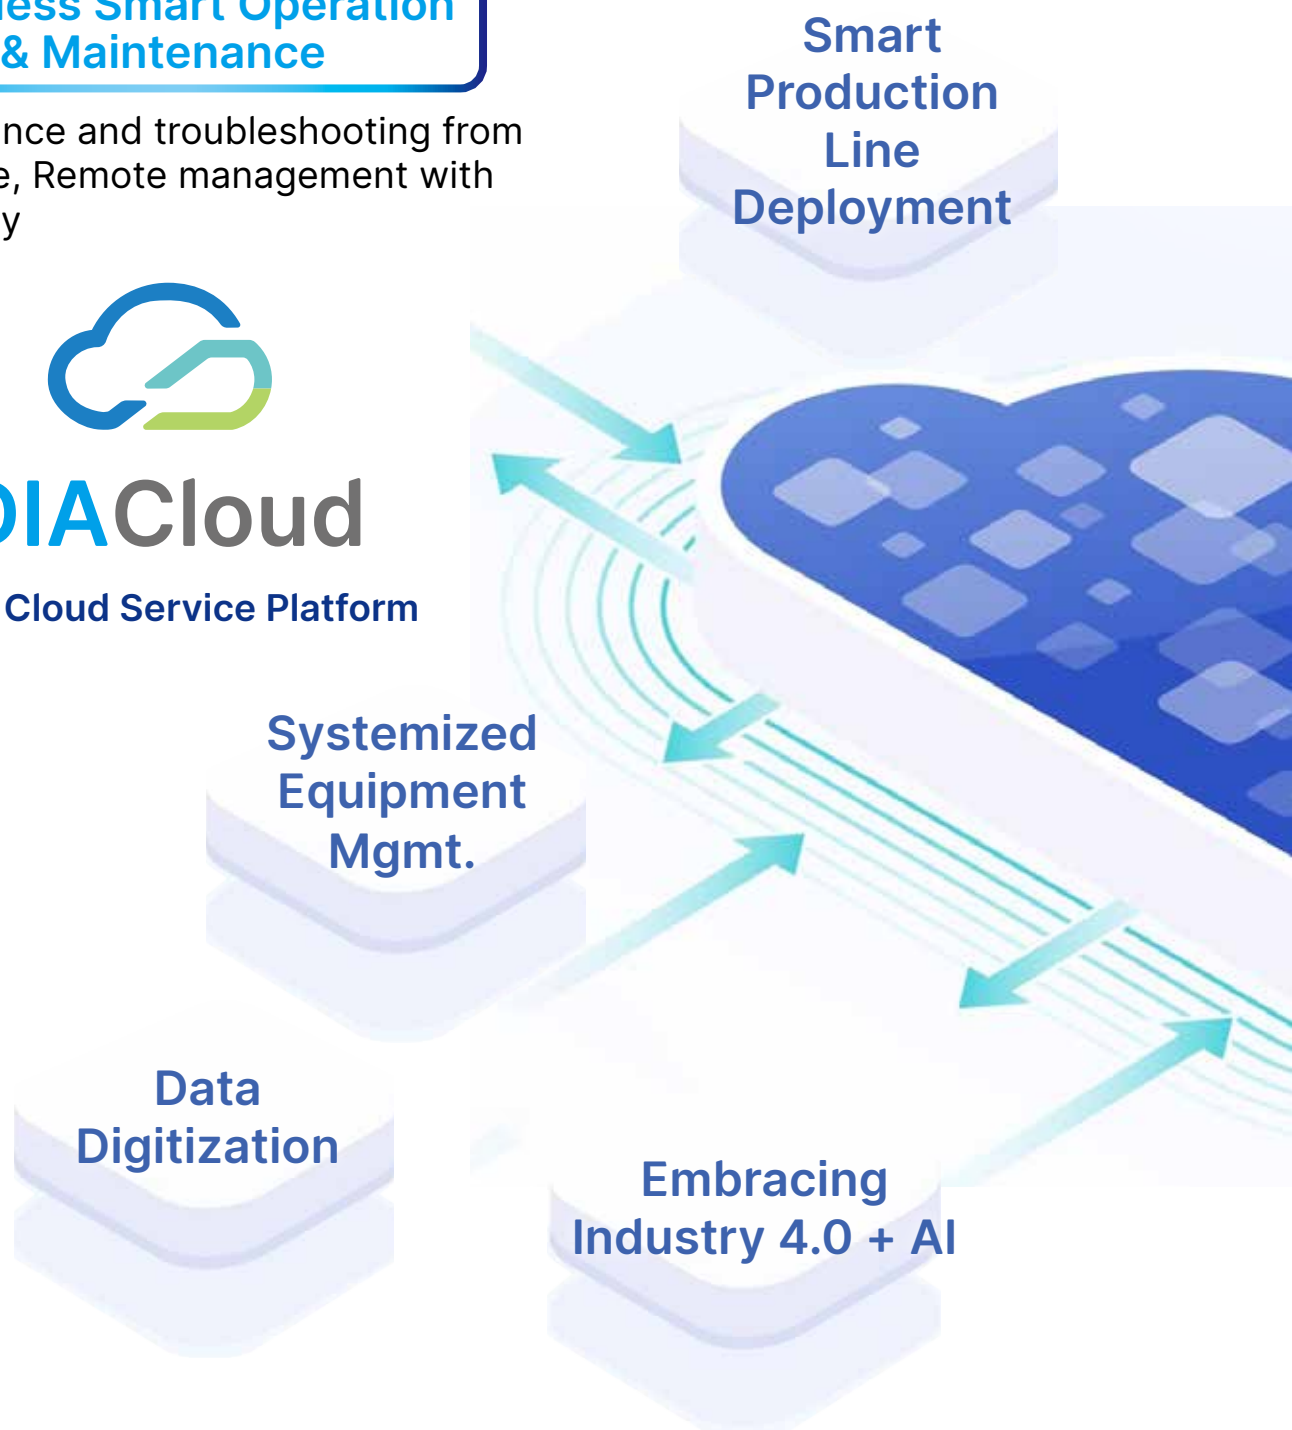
less Smart Operation
& Maintenance

nce and troubleshooting from
e, Remote management with
y

DIACloud

Cloud Service Platform

Smart Production Line Deployment

Systemized Equipment Mgmt.

Data Digitization

Embracing Industry 4.0 + AI